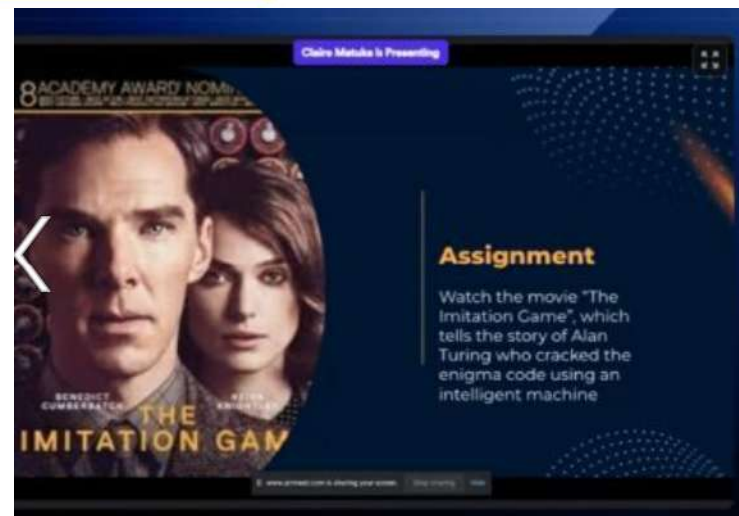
Claire Matuka is Presenting

8 ACADEMY AWARD NOMI

BENEDICT CUMBERBATCH

KEIRA KNIGHTLEY

THE IMITATION GAM

Assignment

Watch the movie "The Imitation Game", which tells the story of Alan Turing who cracked the enigma code using an intelligent machine

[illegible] is sharing your screen. Stop sharing Hide